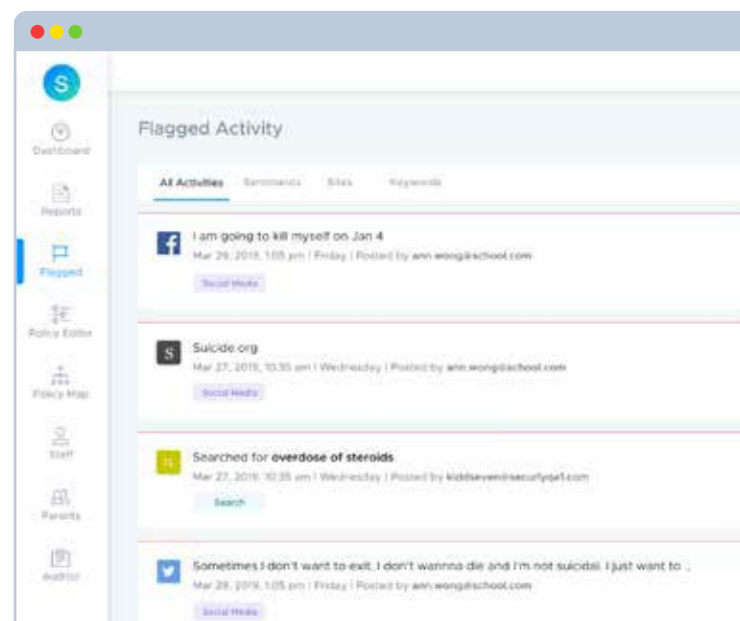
S

Dashboard

Reports

Flagged

Policy Editor

Policy Map

Staff

Parents

Auditor

Flagged Activity

All Activities Sentiments Sites Keywords

I am going to kill myself on Jan 4

Mar 29, 2019, 1:05 pm | Friday | Posted by ann.wong@school.com

Social Media

S

Suicide.org

Mar 27, 2019, 10:35 am | Wednesday | Posted by ann.wong@school.com

Social Media

Searched for **overdose of steroids**

Mar 27, 2019, 10:35 am | Wednesday | Posted by kiddsevendrsecurlyqa1.com

Search

Sometimes I don't want to exit. I don't wanna die and I'm not suicidal. I just want to ..

Mar 29, 2019, 1:05 pm | Friday | Posted by ann.wong@school.com

Social Media